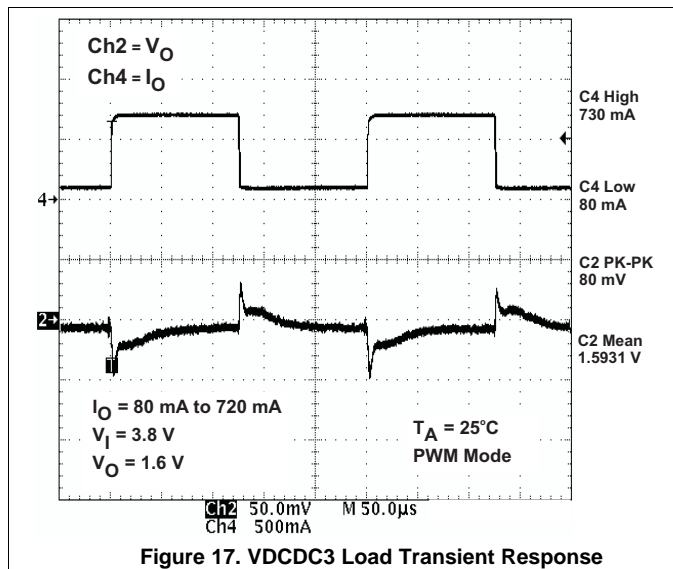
Ch2 = $V_O$
Ch4 = $I_O$

C4 High
730 mA

4

C4 Low
80 mA

C2 PK-PK
80 mV

2

C2 Mean
1.5931 V

T

$I_O$ = 80 mA to 720 mA
$V_I$ = 3.8 V
$V_O$ = 1.6 V

$T_A$ = 25°C
PWM Mode

Ch2 50.0mV M 50.0µs
Ch4 500mA

Figure 17. VDCDC3 Load Transient Response